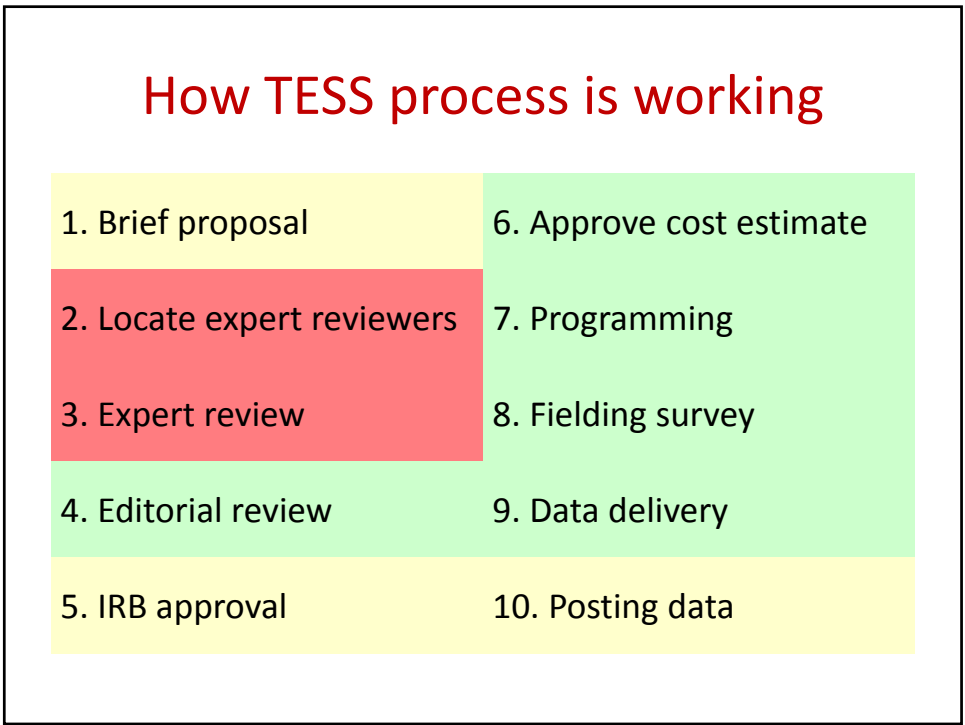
How TESS process is working

1. Brief proposal
2. Locate expert reviewers
3. Expert review
4. Editorial review
5. IRB approval

6. Approve cost estimate
7. Programming
8. Fielding survey
9. Data delivery
10. Posting data